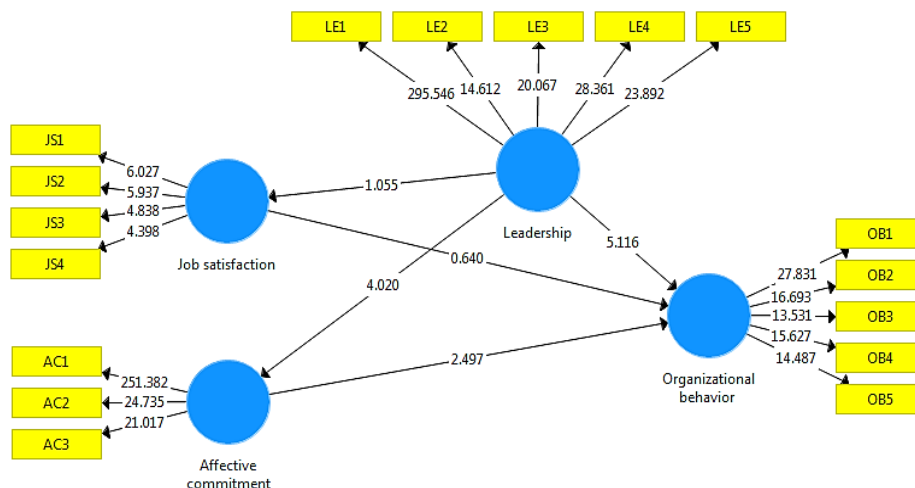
LE1
LE2
LE3
LE4
LE5
295.546
14.612
20.067
28.361
23.892
JS1
JS2
JS3
JS4
6.027
5.937
4.838
4.398
1.055
Leadership
Job satisfaction
0.640
5.116
4.020
OB1
OB2
OB3
OB4
OB5
27.831
16.693
13.531
15.627
14.487
AC1
AC2
AC3
251.382
24.735
21.017
2.497
Organizational behavior
Affective commitment